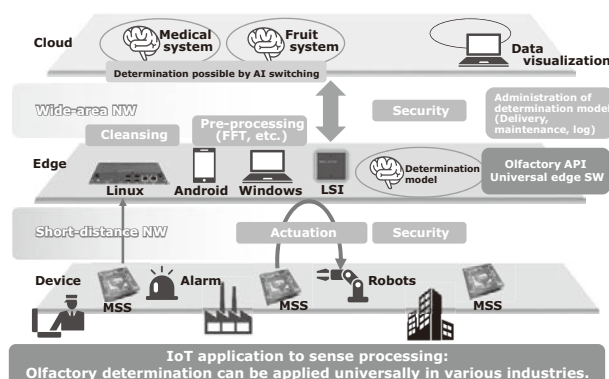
Cloud

Medical system

Fruit system

Data visualization

Determination possible by AI switching

Wide-area NW

Security

Administration of determination model (Delivery, maintenance, log)

Cleansing

Pre-processing (FFT, etc.)

Edge

Linux

Android

Windows

LSI

Determination model

Olfactory API Universal edge SW

Short-distance NW

Actuation

Security

Device

MSS

Alarm

MSS

Robots

MSS

IoT application to sense processing:
Olfactory determination can be applied universally in various industries.